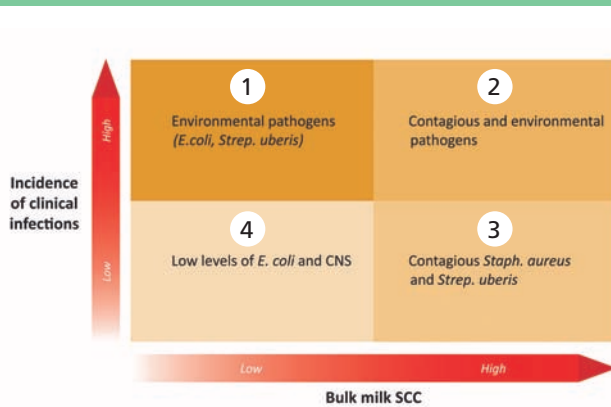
Incidence of clinical infections

High

Low

1

Environmental pathogens (E.coli, Strep. uberis)

2

Contagious and environmental pathogens

4

Low levels of E. coli and CNS

3

Contagious Staph. aureus and Strep. uberis

Low

High

Bulk milk SCC